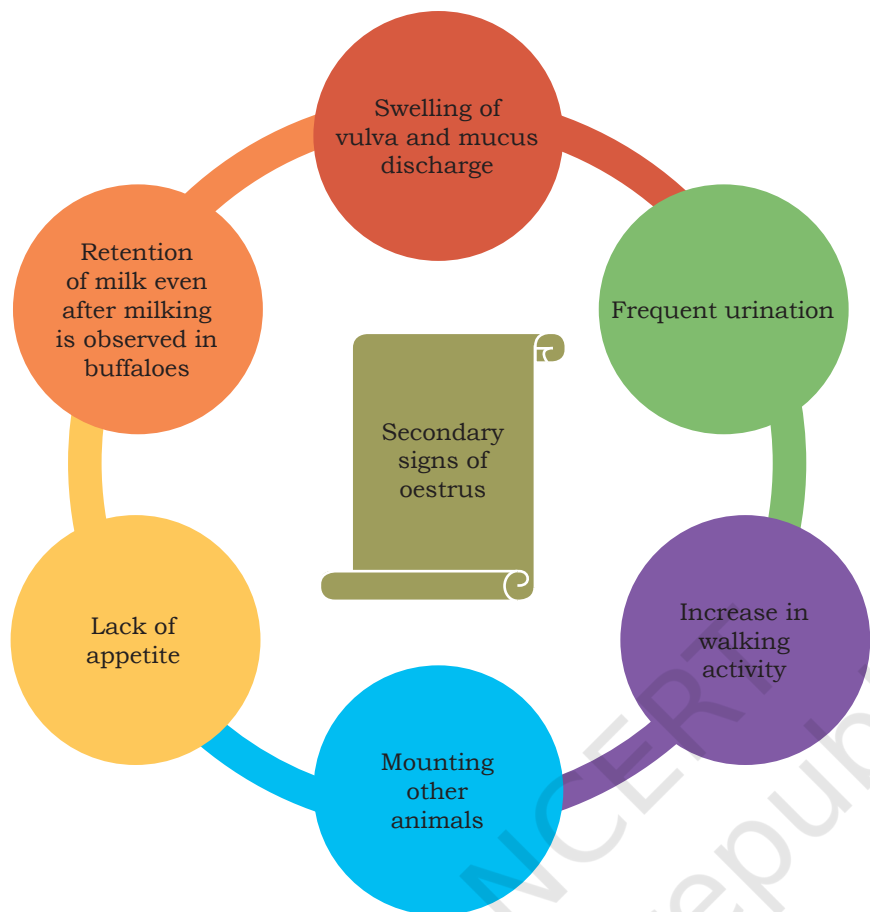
Secondary signs of oestrus

Swelling of vulva and mucus discharge

Frequent urination

Increase in walking activity

Mounting other animals

Lack of appetite

Retention of milk even after milking is observed in buffaloes

NCERT
epub